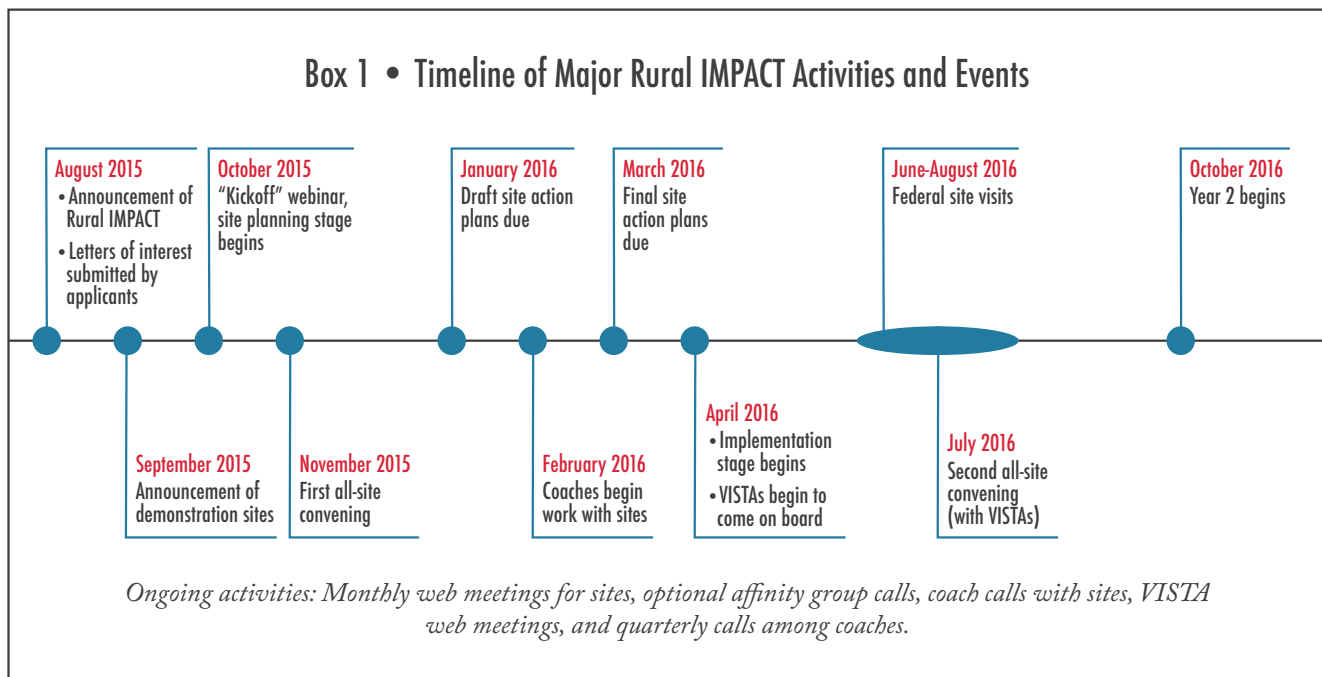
Box 1 • Timeline of Major Rural IMPACT Activities and Events

August 2015
• Announcement of Rural IMPACT
• Letters of interest submitted by applicants

October 2015
"Kickoff" webinar, site planning stage begins

January 2016
Draft site action plans due

March 2016
Final site action plans due

June-August 2016
Federal site visits

October 2016
Year 2 begins

September 2015
Announcement of demonstration sites

November 2015
First all-site convening

February 2016
Coaches begin work with sites

April 2016
• Implementation stage begins
• VISTAs begin to come on board

July 2016
Second all-site convening (with VISTAs)

Ongoing activities: Monthly web meetings for sites, optional affinity group calls, coach calls with sites, VISTA web meetings, and quarterly calls among coaches.